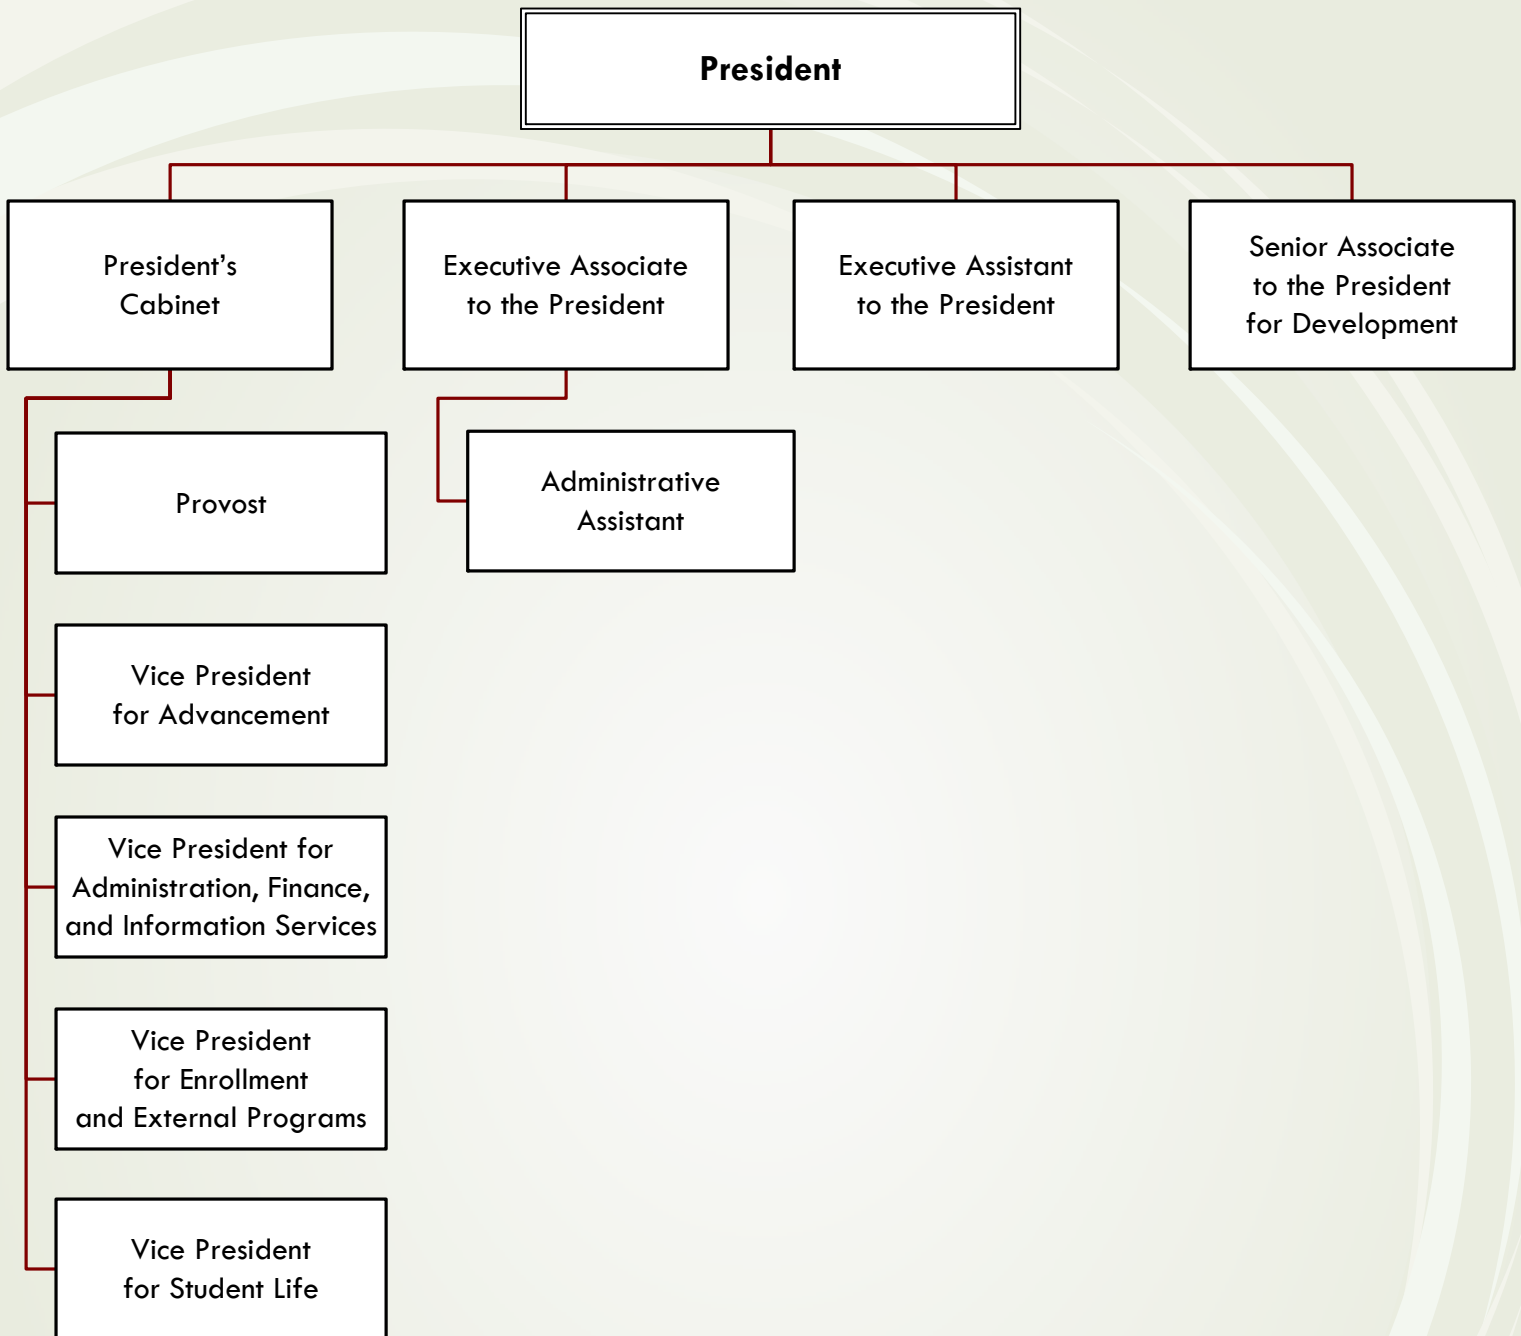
President

President's Cabinet

Executive Associate to the President

Executive Assistant to the President

Senior Associate to the President for Development

Provost

Administrative Assistant

Vice President for Advancement

Vice President for Administration, Finance, and Information Services

Vice President for Enrollment and External Programs

Vice President for Student Life